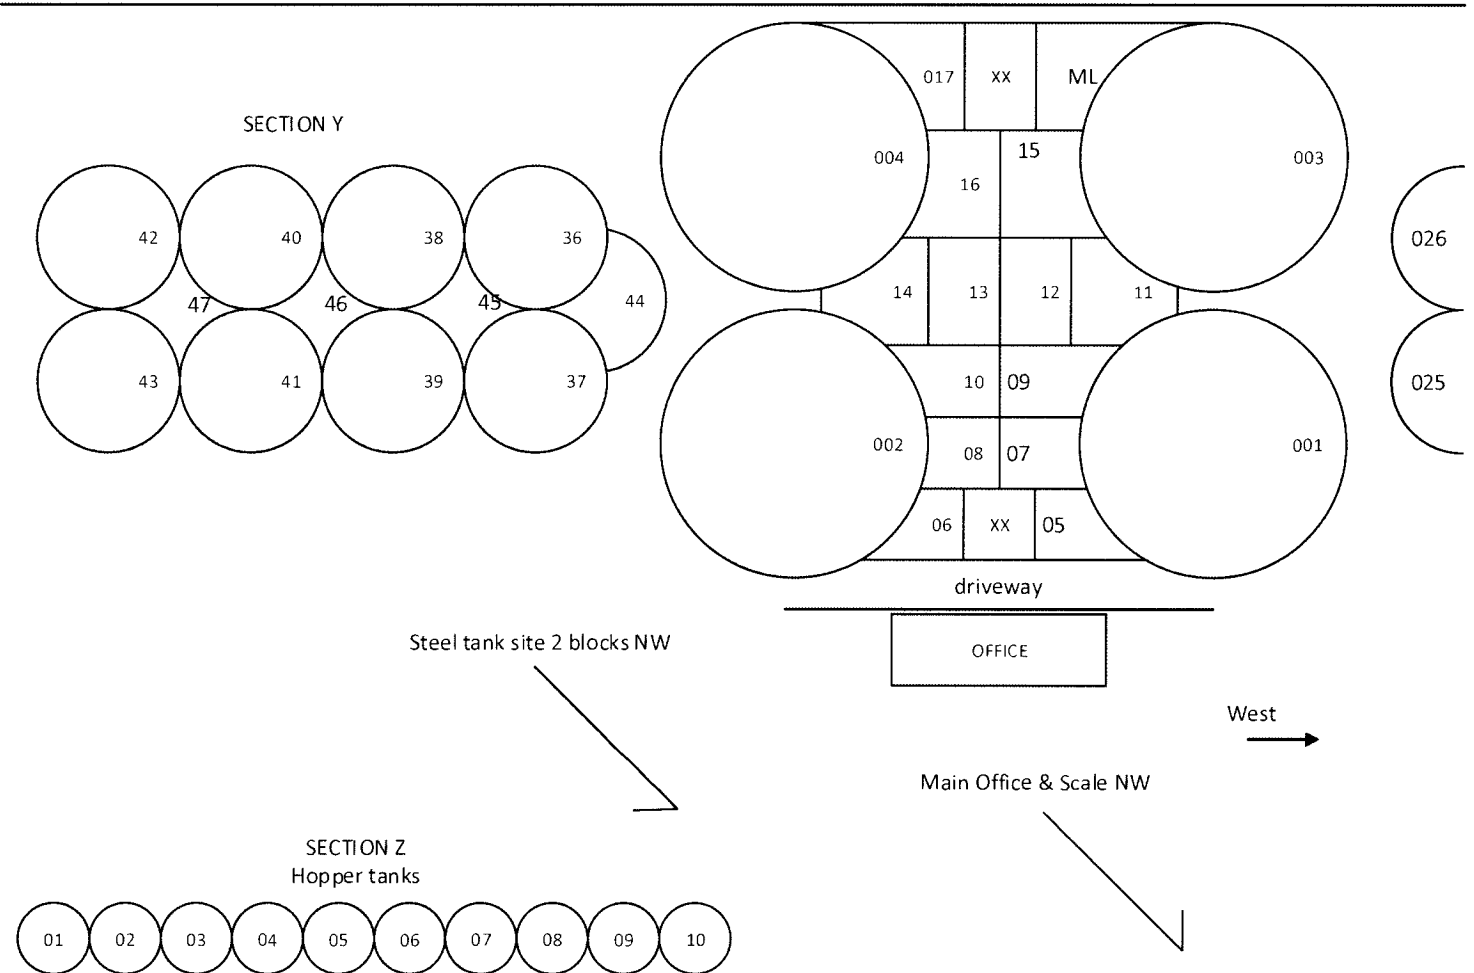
SECTION Y

42 40 38 36
47 46 45 44
43 41 39 37

017 XX ML
004 16 15 003
14 13 12 11
10 09
002 08 07 001
06 XX 05
driveway
OFFICE

026
025

Steel tank site 2 blocks NW

West

Main Office & Scale NW

SECTION Z
Hopper tanks

01 02 03 04 05 06 07 08 09 10